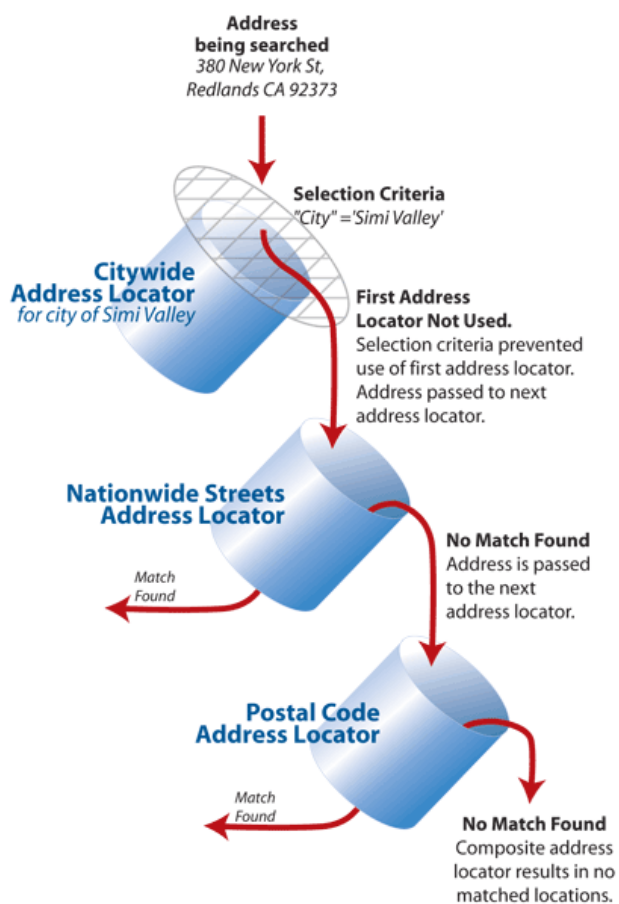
Address being searched
380 New York St, Redlands CA 92373

Selection Criteria
"City" ='Simi Valley'

Citywide Address Locator
for city of Simi Valley

First Address Locator Not Used.
Selection criteria prevented use of first address locator. Address passed to next address locator.

Nationwide Streets Address Locator

Match Found

No Match Found
Address is passed to the next address locator.

Postal Code Address Locator

Match Found

No Match Found
Composite address locator results in no matched locations.